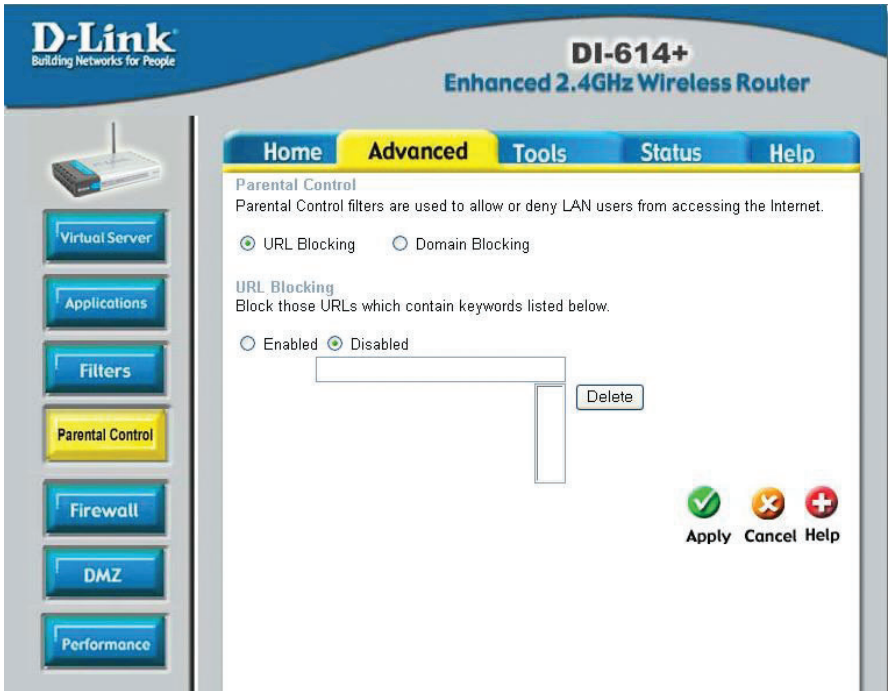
D-Link
Building Networks for People

DI-614+
Enhanced 2.4GHz Wireless Router

Home
Advanced
Tools
Status
Help

Virtual Server
Applications
Filters
Parental Control
Firewall
DMZ
Performance

Parental Control
Parental Control filters are used to allow or deny LAN users from accessing the Internet.

URL Blocking
Domain Blocking

URL Blocking
Block those URLs which contain keywords listed below.

Enabled
Disabled

Delete

Apply
Cancel
Help